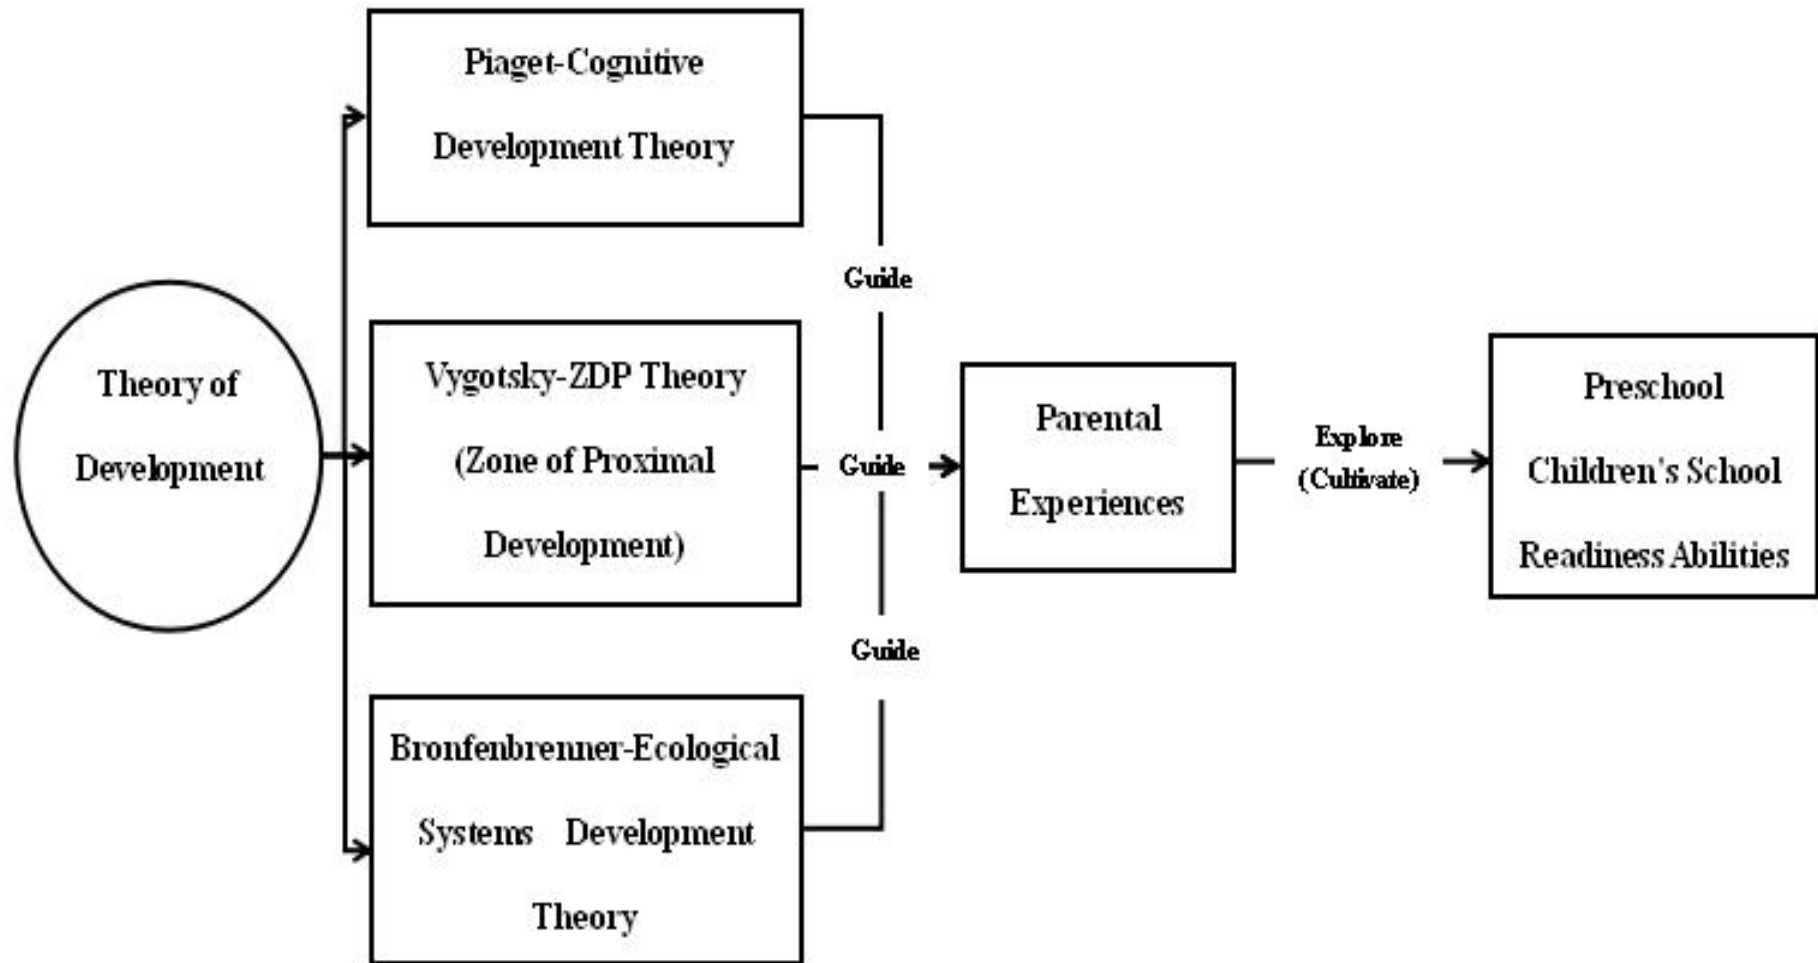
Theory of Development

Piaget-Cognitive Development Theory

Vygotsky-ZDP Theory (Zone of Proximal Development)

Bronfenbrenner-Ecological Systems Development Theory

Guide

Guide

Guide

Parental Experiences

Explore (Cultivate)

Preschool Children's School Readiness Abilities